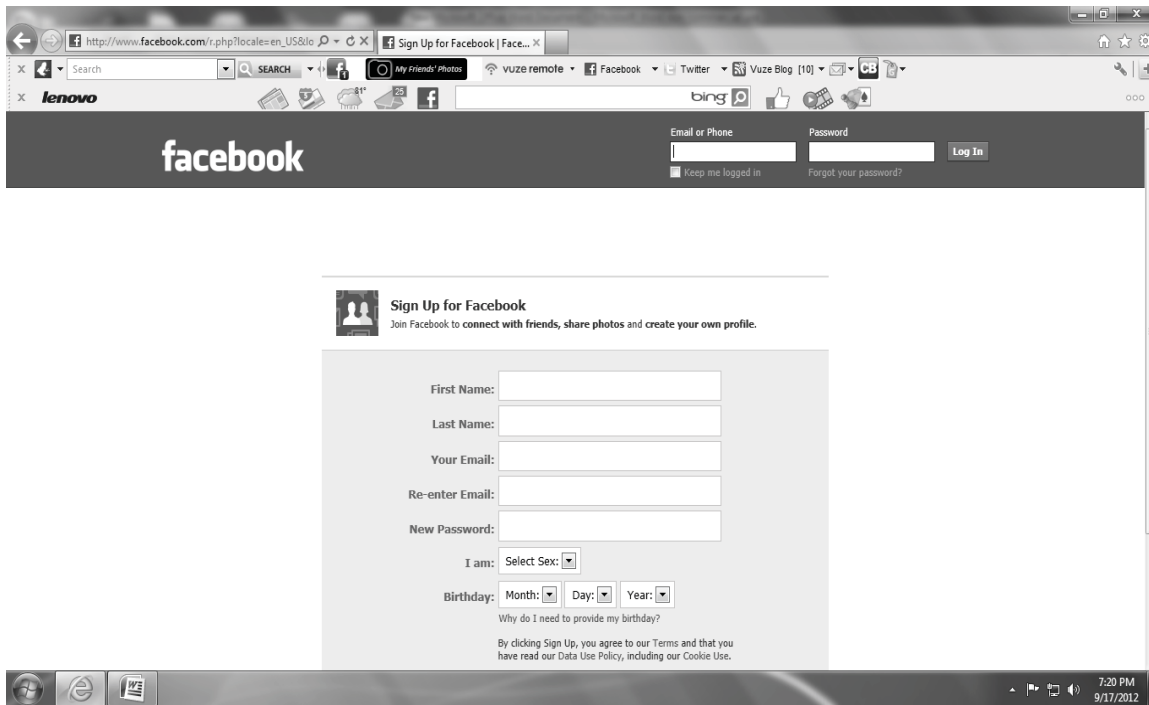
http://www.facebook.com/r.php?locale=en_US&lo

Sign Up for Facebook | Face...

Search

SEARCH

My Friends' Photos

vuze remote

Facebook

Twitter

Vuze Blog [10]

CB

lenovo

81°

25

bing

facebook

Email or Phone

Password

Log In

Keep me logged in

Forgot your password?

Sign Up for Facebook

Join Facebook to connect with friends, share photos and create your own profile.

First Name:

Last Name:

Your Email:

Re-enter Email:

New Password:

I am: Select Sex:

Birthday: Month: Day: Year:

Why do I need to provide my birthday?

By clicking Sign Up, you agree to our Terms and that you have read our Data Use Policy, including our Cookie Use.

7:20 PM
9/17/2012